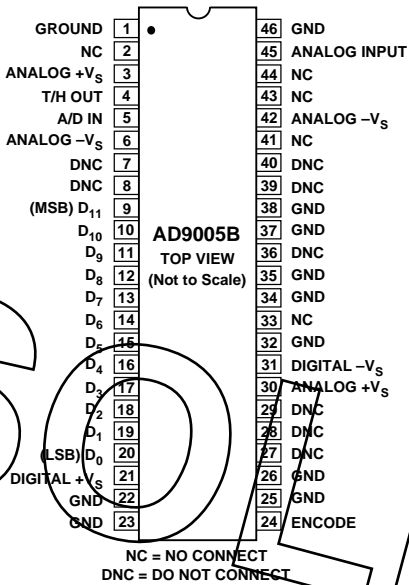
GROUND 1
NC 2
ANALOG $+V_S$ 3
T/H OUT 4
A/D IN 5
ANALOG $-V_S$ 6
DNC 7
DNC 8
(MSB) $D_{11}$ 9
$D_{10}$ 10
$D_9$ 11
$D_8$ 12
$D_7$ 13
$D_6$ 14
$D_5$ 15
$D_4$ 16
$D_3$ 17
$D_2$ 18
$D_1$ 19
(LSB) $D_0$ 20
DIGITAL $+V_S$ 21
GND 22
GND 23

AD9005B
TOP VIEW
(Not to Scale)

46 GND
45 ANALOG INPUT
44 NC
43 NC
42 ANALOG $-V_S$
41 NC
40 DNC
39 DNC
38 GND
37 GND
36 DNC
35 GND
34 GND
33 NC
32 GND
31 DIGITAL $-V_S$
30 ANALOG $+V_S$
29 DNC
28 DNC
27 DNC
26 GND
25 GND
24 ENCODE

NC = NO CONNECT
DNC = DO NOT CONNECT